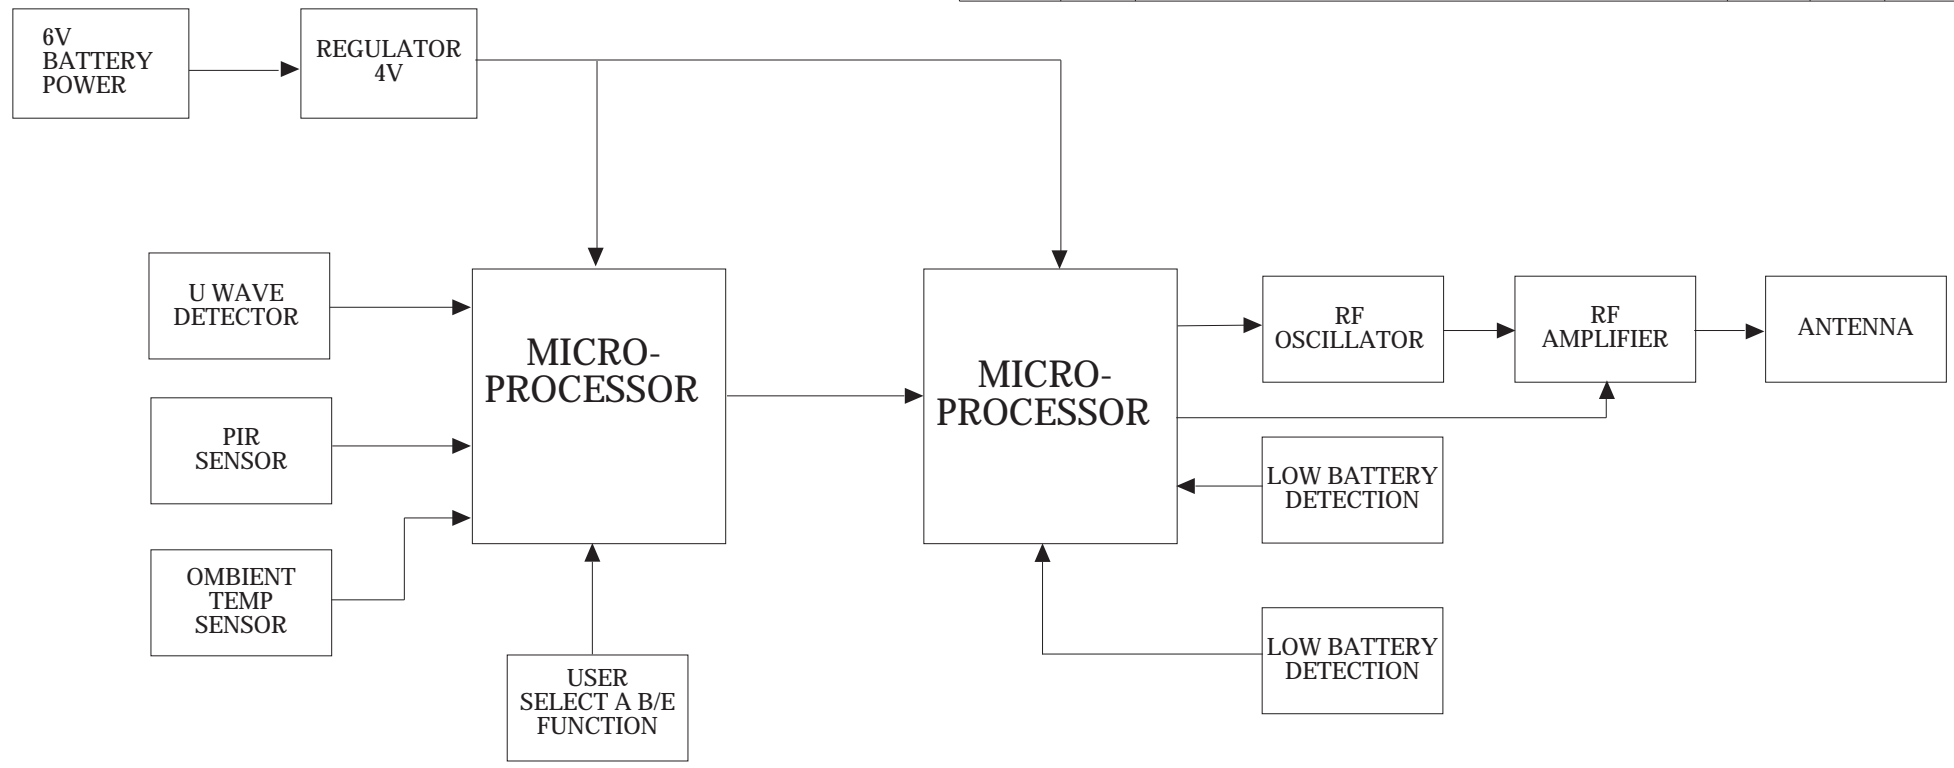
6V
BATTERY
POWER

REGULATOR
4V

U WAVE
DETECTOR

PIR
SENSOR

OMBIENT
TEMP
SENSOR

MICRO-
PROCESSOR

USER
SELECT A B/E
FUNCTION

MICRO-
PROCESSOR

RF
OSCILLATOR

RF
AMPLIFIER

ANTENNA

LOW BATTERY
DETECTION

LOW BATTERY
DETECTION